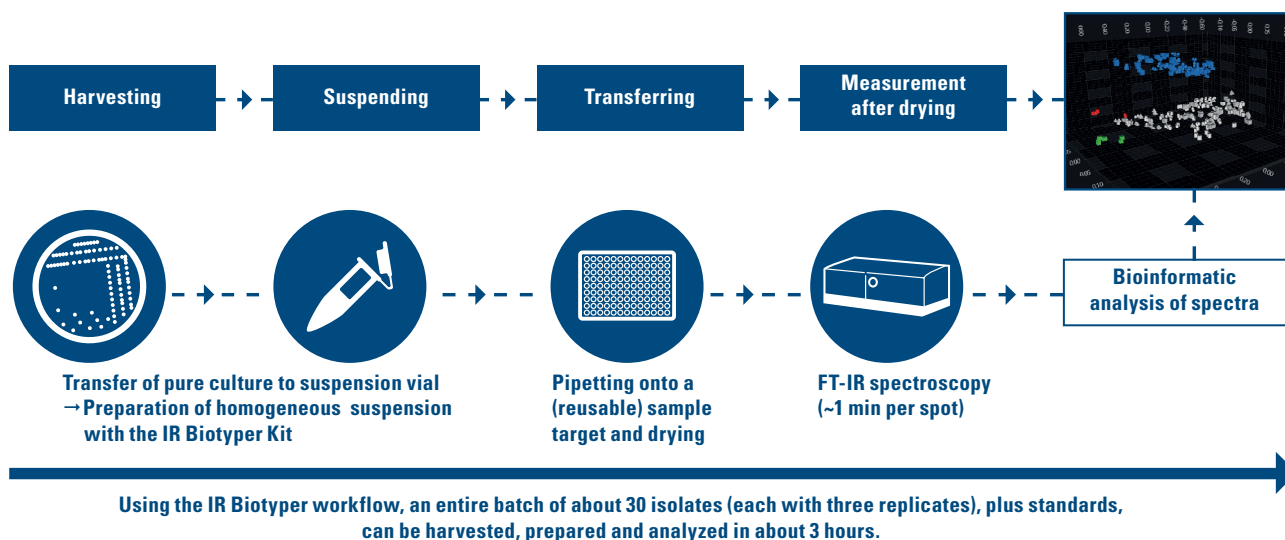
Harvesting

Suspending

Transferring

Measurement after drying

Bioinformatic analysis of spectra

Transfer of pure culture to suspension vial
→ Preparation of homogeneous suspension with the IR Biotyper Kit

Pipetting onto a (reusable) sample target and drying

FT-IR spectroscopy (~1 min per spot)

Using the IR Biotyper workflow, an entire batch of about 30 isolates (each with three replicates), plus standards, can be harvested, prepared and analyzed in about 3 hours.